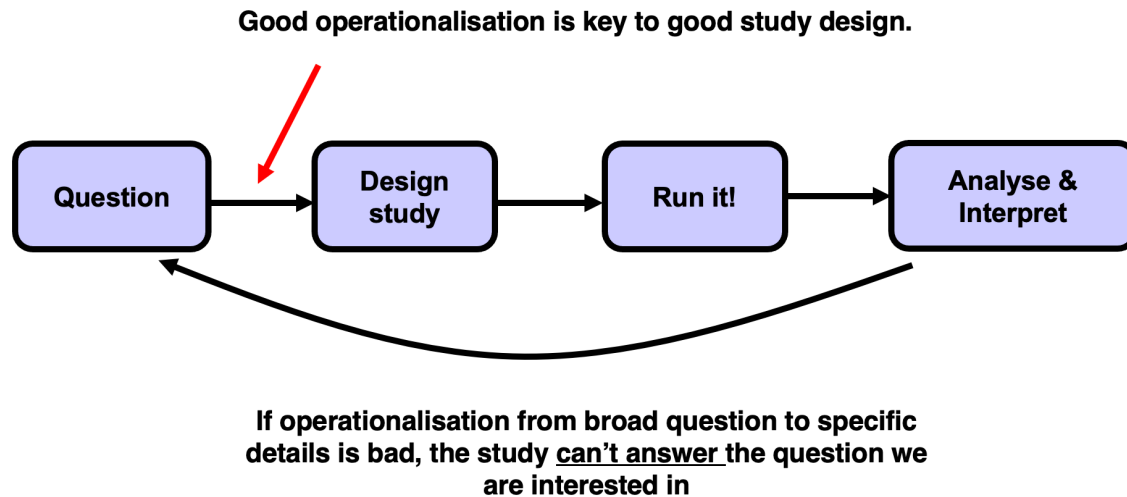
Good operationalisation is key to good study design.

Question

Design study

Run it!

Analyse & Interpret

If operationalisation from broad question to specific details is bad, the study can't answer the question we are interested in